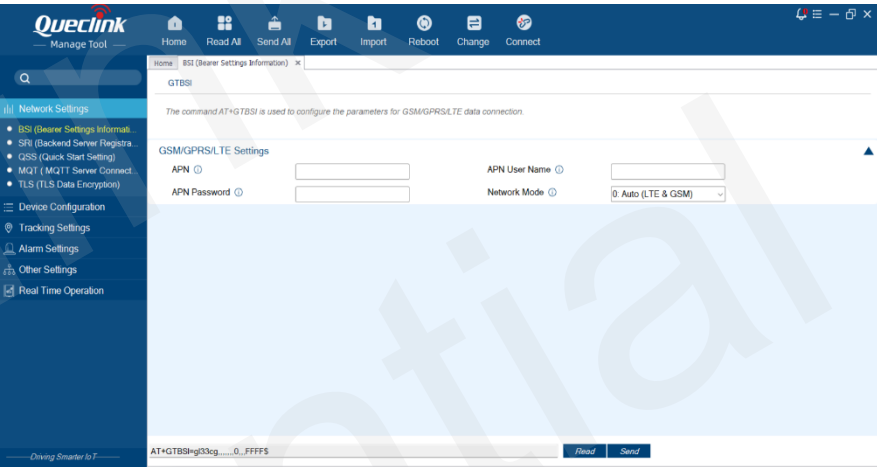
Queclink
Manage Tool

Home Read All Send All Export Import Reboot Change Connect

Network Settings
BSI (Bearer Settings Informati...
SRI (Backend Server Registra...
QSS (Quick Start Setting)
MQT ( MQTT Server Connect...
TLS (TLS Data Encryption)
Device Configuration
Tracking Settings
Alarm Settings
Other Settings
Real Time Operation

Driving Smarter IoT

Home BSI (Bearer Settings Information) ×

GTBSI

The command AT+GTBSI is used to configure the parameters for GSM/GPRS/LTE data connection.

GSM/GPRS/LTE Settings

APN
APN User Name
APN Password
Network Mode 0: Auto (LTE & GSM)

AT+GTBSI=gl33cg,,,,,,0,,,FFFF$

Read Send